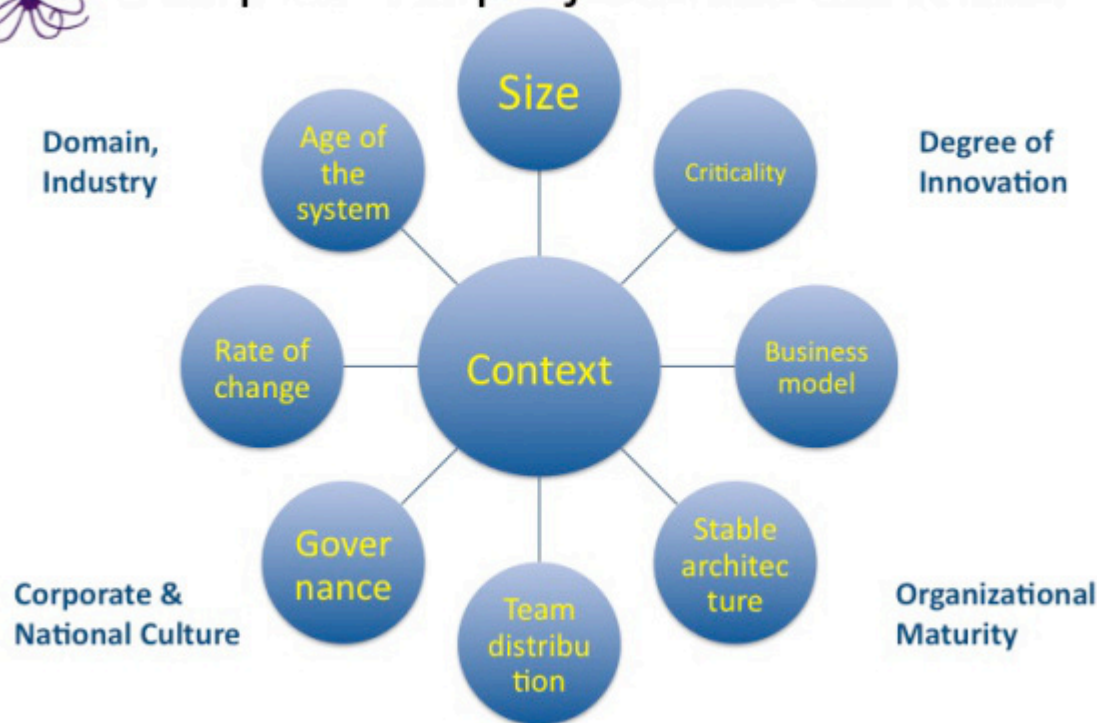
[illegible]

Domain, Industry

Size

Age of the system

Criticality

Degree of Innovation

Rate of change

Context

Business model

Gover nance

Team distribu tion

Stable architec ture

Corporate & National Culture

Organizational Maturity